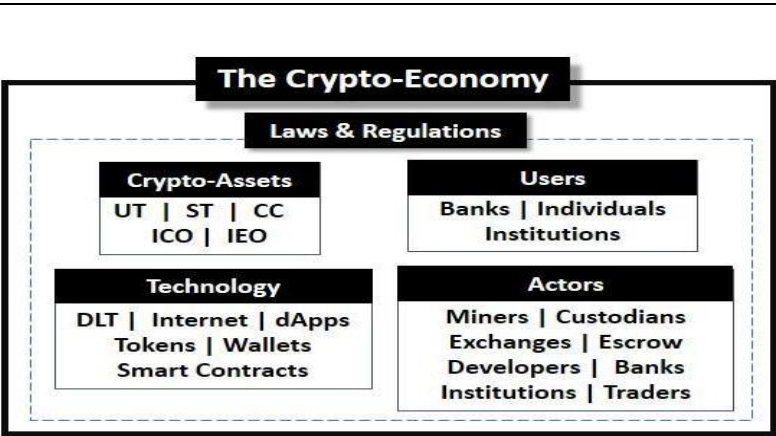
The Crypto-Economy

Laws & Regulations

Crypto-Assets
UT | ST | CC
ICO | IEO

Users
Banks | Individuals
Institutions

Technology
DLT | Internet | dApps
Tokens | Wallets
Smart Contracts

Actors
Miners | Custodians
Exchanges | Escrow
Developers | Banks
Institutions | Traders